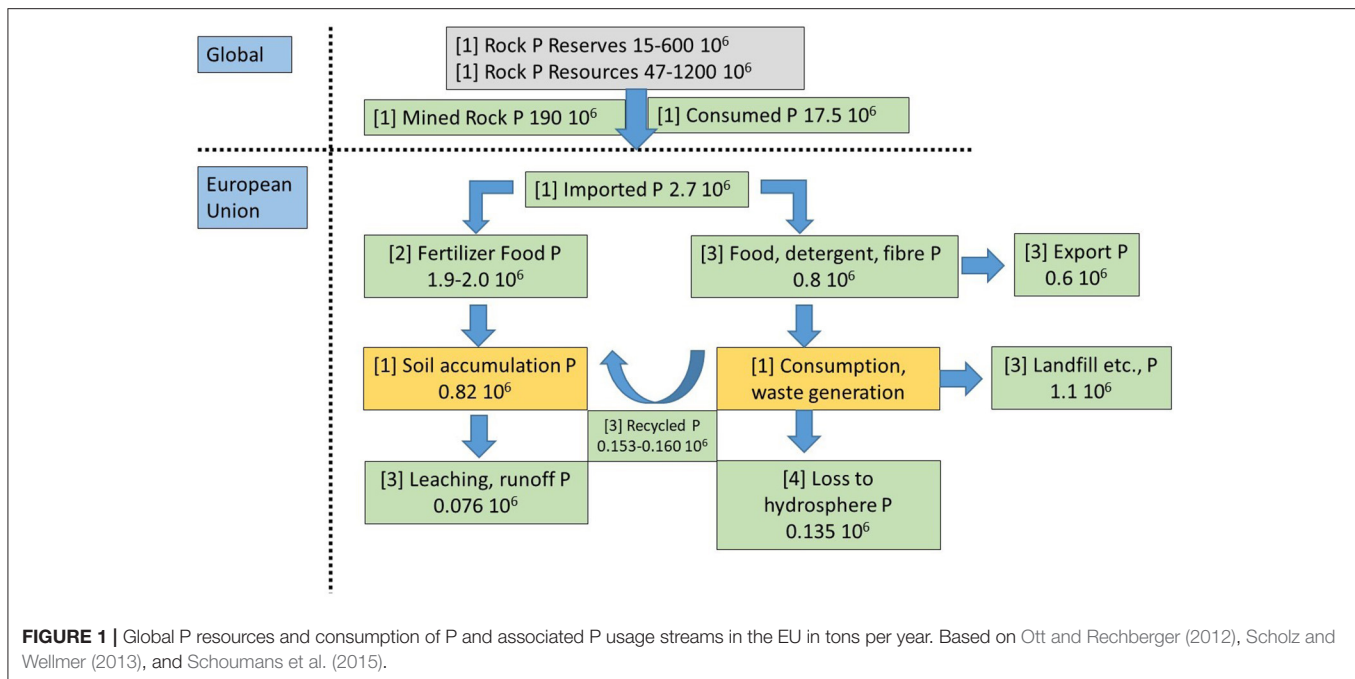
Global

[1] Rock P Reserves 15-600 $10^6$
[1] Rock P Resources 47-1200 $10^6$

[1] Mined Rock P 190 $10^6$

[1] Consumed P 17.5 $10^6$

European Union

[1] Imported P 2.7 $10^6$

[2] Fertilizer Food P 1.9-2.0 $10^6$

[3] Food, detergent, fibre P 0.8 $10^6$

[3] Export P 0.6 $10^6$

[1] Soil accumulation P 0.82 $10^6$

[1] Consumption, waste generation

[3] Landfill etc., P 1.1 $10^6$

[3] Recycled P 0.153-0.160 $10^6$

[3] Leaching, runoff P 0.076 $10^6$

[4] Loss to hydrosphere P 0.135 $10^6$

**FIGURE 1 |** Global P resources and consumption of P and associated P usage streams in the EU in tons per year. Based on Ott and Rechberger (2012), Scholz and Wellmer (2013), and Schoumans et al. (2015).